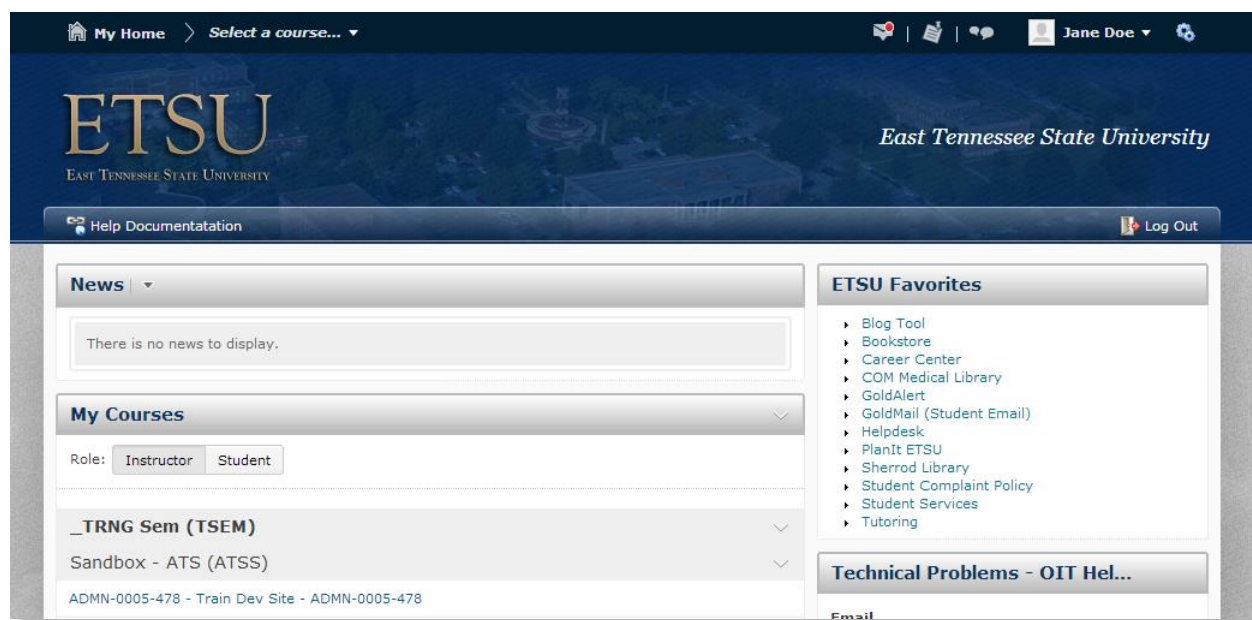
My Home Select a course... ▾

Jane Doe ▾

ETSU
East Tennessee State University

East Tennessee State University

Help Documentatation

Log Out

News ▾

There is no news to display.

My Courses

Role: Instructor Student

_TRNG Sem (TSEM)

Sandbox - ATS (ATSS)

ADMN-0005-478 - Train Dev Site - ADMN-0005-478

ETSU Favorites

- Blog Tool
- Bookstore
- Career Center
- COM Medical Library
- GoldAlert
- GoldMail (Student Email)
- Helpdesk
- PlanIt ETSU
- Sherrod Library
- Student Complaint Policy
- Student Services
- Tutoring

Technical Problems - OIT Hel...

Email